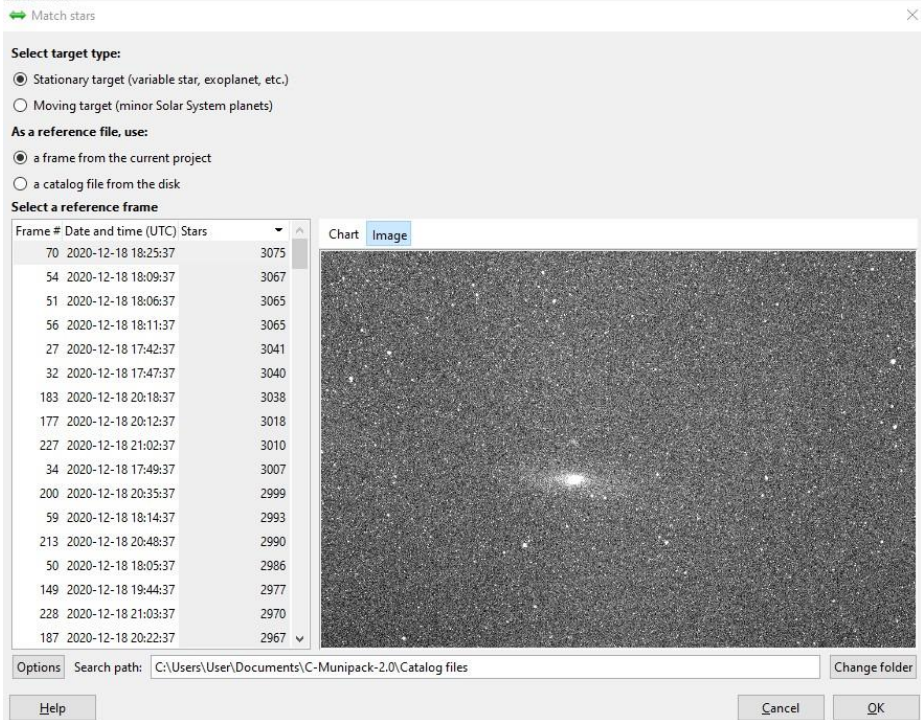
Match stars

Select target type:

Stationary target (variable star, exoplanet, etc.)

Moving target (minor Solar System planets)

As a reference file, use:

a frame from the current project

a catalog file from the disk

Select a reference frame

| Frame # | Date and time (UTC) | Stars |
|---|---|---|
| 70 | 2020-12-18 18:25:37 | 3075 |
| 54 | 2020-12-18 18:09:37 | 3067 |
| 51 | 2020-12-18 18:06:37 | 3065 |
| 56 | 2020-12-18 18:11:37 | 3065 |
| 27 | 2020-12-18 17:42:37 | 3041 |
| 32 | 2020-12-18 17:47:37 | 3040 |
| 183 | 2020-12-18 20:18:37 | 3038 |
| 177 | 2020-12-18 20:12:37 | 3018 |
| 227 | 2020-12-18 21:02:37 | 3010 |
| 34 | 2020-12-18 17:49:37 | 3007 |
| 200 | 2020-12-18 20:35:37 | 2999 |
| 59 | 2020-12-18 18:14:37 | 2993 |
| 213 | 2020-12-18 20:48:37 | 2990 |
| 50 | 2020-12-18 18:05:37 | 2986 |
| 149 | 2020-12-18 19:44:37 | 2977 |
| 228 | 2020-12-18 21:03:37 | 2970 |
| 187 | 2020-12-18 20:22:37 | 2967 |

Chart Image

Options Search path: C:\Users\User\Documents\C-Munipack-2.0\Catalog files Change folder

Help Cancel OK